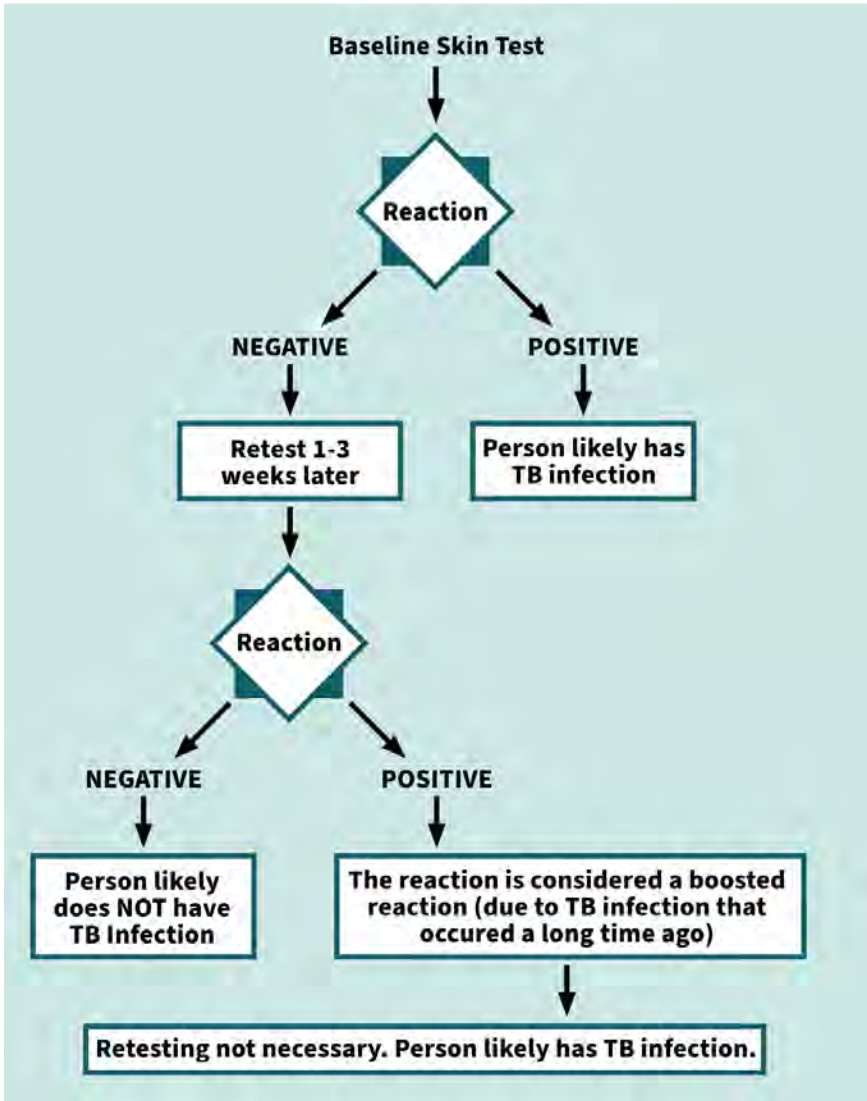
Baseline Skin Test

Reaction

NEGATIVE

POSITIVE

Retest 1-3 weeks later

Person likely has TB infection

Reaction

NEGATIVE

POSITIVE

Person likely does NOT have TB Infection

The reaction is considered a boosted reaction (due to TB infection that occured a long time ago)

Retesting not necessary. Person likely has TB infection.